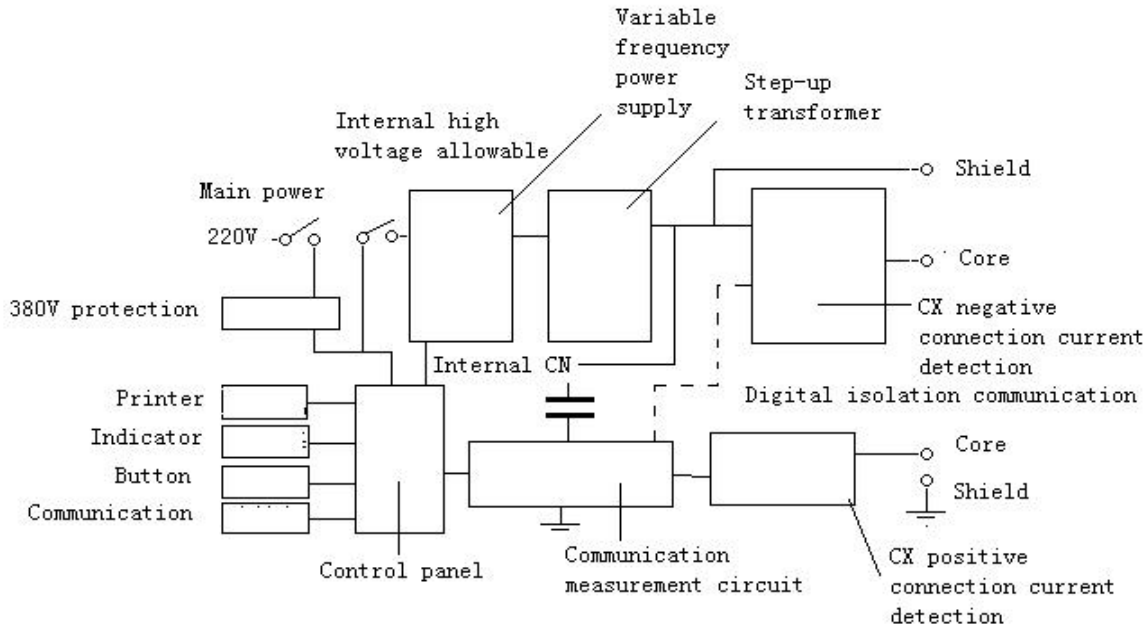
Variable frequency power supply

Step-up transformer

Internal high voltage allowable

Main power

220V

Shield

Core

380V protection

CX negative connection current detection

Internal CN

Digital isolation communication

Printer

Indicator

Button

Communication

Core

Shield

Control panel

Communication measurement circuit

CX positive connection current detection